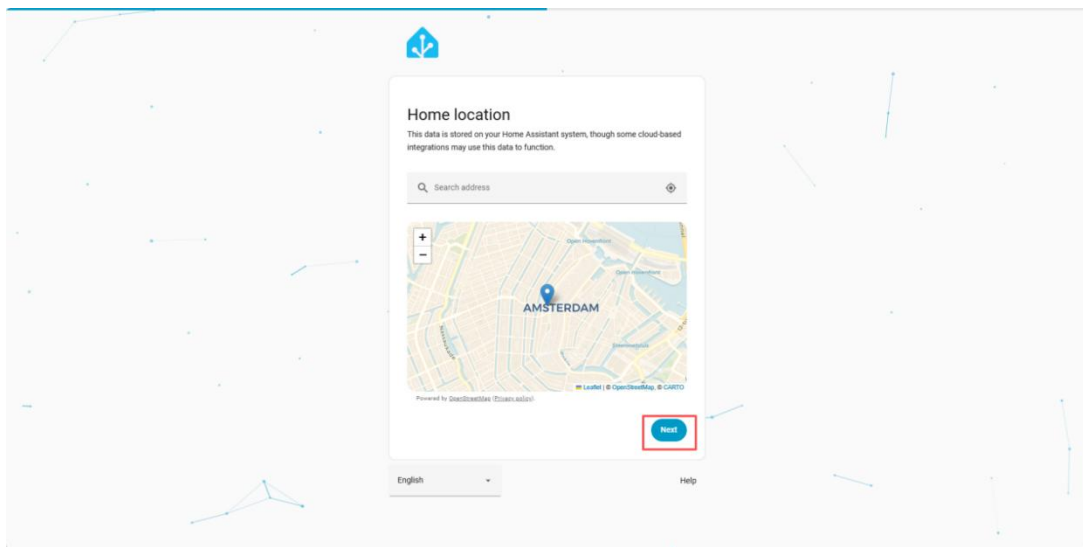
Home location

This data is stored on your Home Assistant system, though some cloud-based integrations may use this data to function.

Search address

+
−

Oosterdok

AMSTERDAM

Leaflet | © OpenStreetMap, © CARTO

Powered by OpenStreetMap (Privacy policy)

Next

English

Help